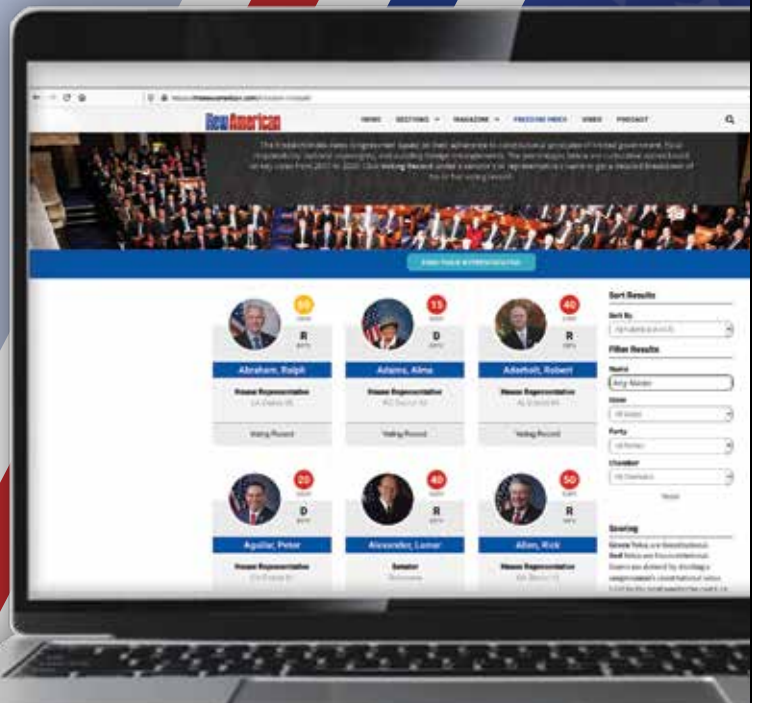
NewAmerican

HOME SECTIONS MAGAZINE FREEDOM INDEX VIDEO PODCAST

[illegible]

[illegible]

50
R
Abraham, Ralph
House Representative
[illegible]
Voting Record

15
D
Adams, Alma
House Representative
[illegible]
Voting Record

40
R
Aderholt, Robert
House Representative
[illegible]
Voting Record

20
D
Aguilar, Peter
House Representative
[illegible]

40
R
Alexander, Lamar
Senator
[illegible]

50
R
Allen, Rick
House Representative
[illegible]

Sort Results
Sort By
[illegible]
Filter Results
Name
Any Name
State
All States
Party
All Parties
Chamber
All Chambers
Reset

Scoring
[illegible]